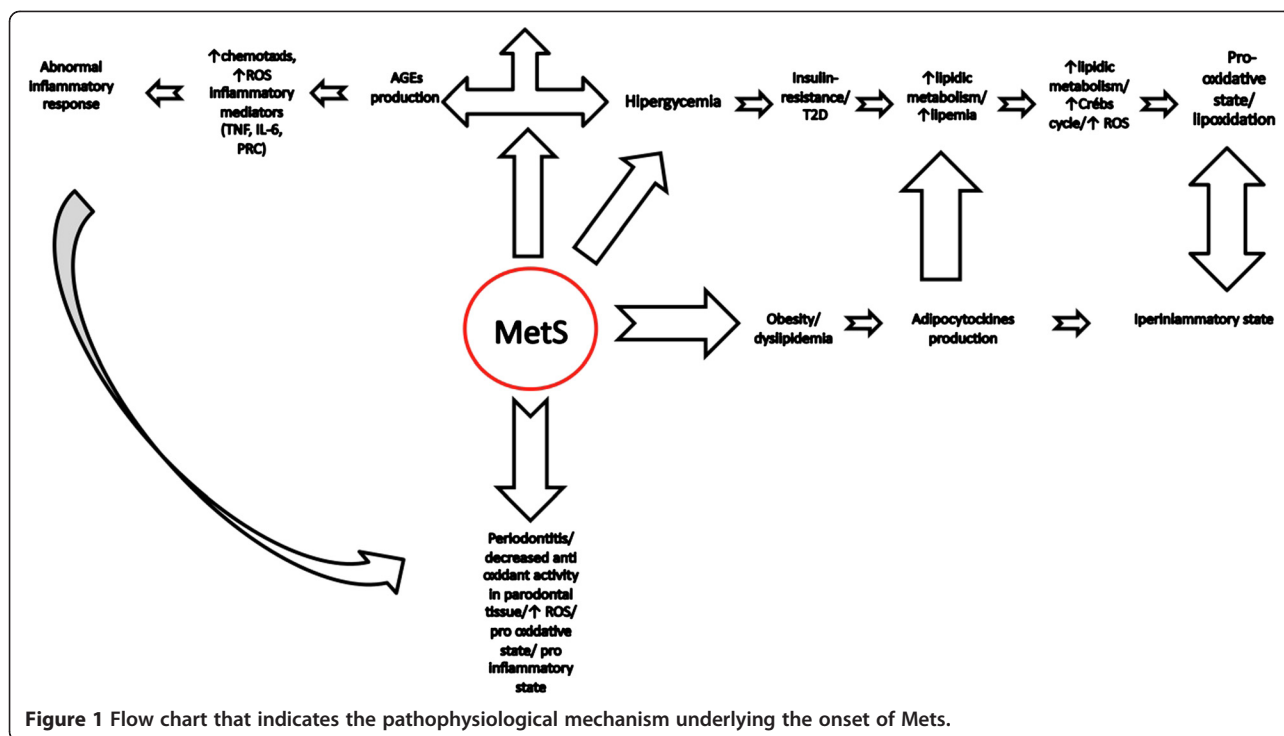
Abnormal inflammatory response

↑chemotaxis, ↑ROS inflammatory mediators (TNF, IL-6, PRC)

AGEs production

Hipergycemia

Insulin-resistance/ T2D

↑lipidic metabolism/ ↑lipemia

↑lipidic metabolism/ ↑Crébs cycle/↑ ROS

Pro-oxidative state/ lipoxidation

MetS

Obesity/ dyslipidemia

Adipocytockines production

Iperinfiammatory state

Periodontitis/ decreased anti oxidant activity in parodontal tissue/↑ ROS/ pro oxidative state/ pro inflammatory state

Figure 1 Flow chart that indicates the pathophysiological mechanism underlying the onset of Mets.